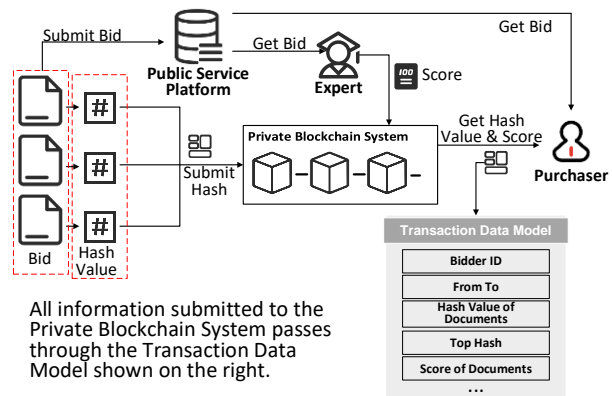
Submit Bid

Public Service Platform

Get Bid

Get Bid

Expert

100 Score

Bid

Hash Value

Submit Hash

Private Blockchain System

Get Hash Value & Score

Purchaser

Transaction Data Model

Bidder ID

From To

Hash Value of Documents

Top Hash

Score of Documents

...

All information submitted to the Private Blockchain System passes through the Transaction Data Model shown on the right.